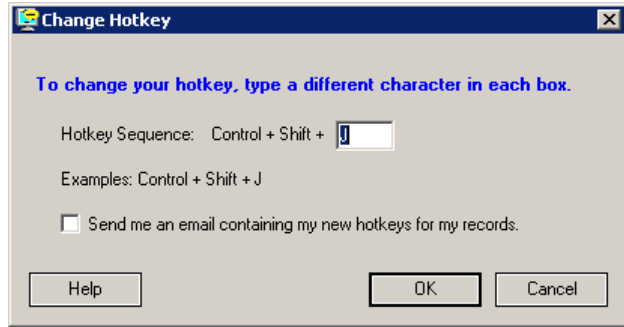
Change Hotkey

To change your hotkey, type a different character in each box.

Hotkey Sequence: Control + Shift + J

Examples: Control + Shift + J

Send me an email containing my new hotkeys for my records.

Help

OK

Cancel